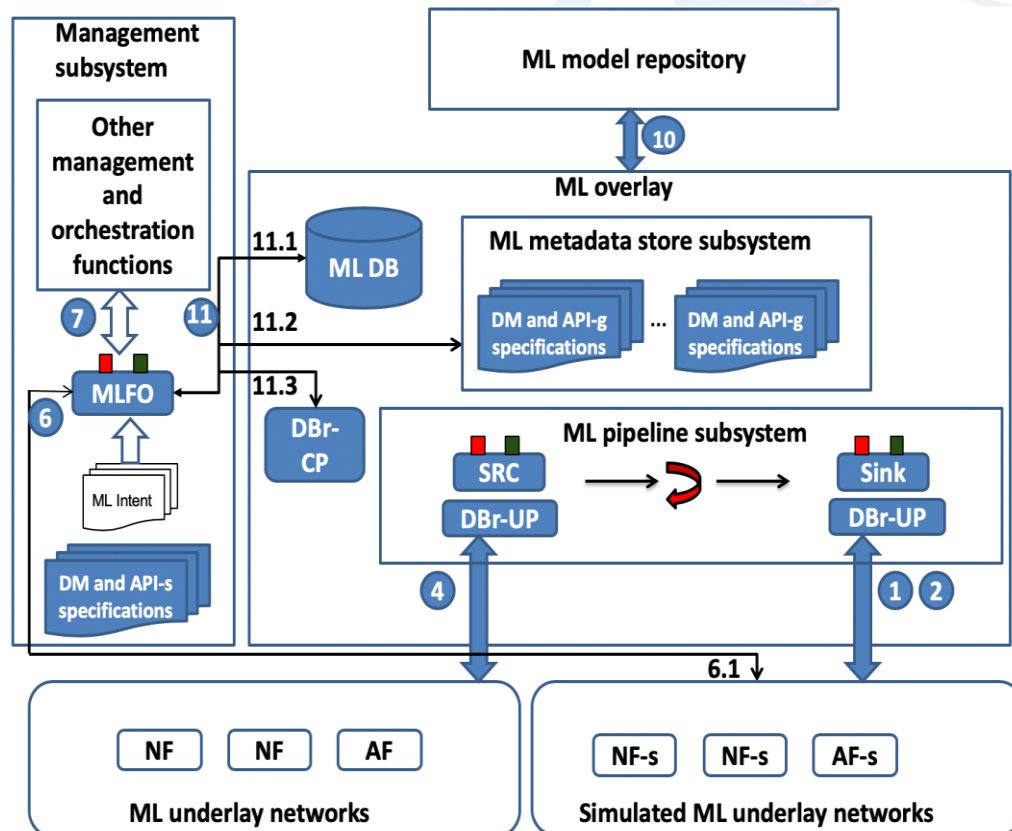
Management subsystem

Other management and orchestration functions

7

11

MLFO

6

ML Intent

DM and API-s specifications

ML model repository

10

ML overlay

11.1

ML DB

ML metadata store subsystem

11.2

DM and API-g specifications

...

DM and API-g specifications

11.3

DBr-CP

ML pipeline subsystem

SRC

DBr-UP

Sink

DBr-UP

4

1

2

6.1

NF

NF

AF

ML underlay networks

NF-s

NF-s

AF-s

Simulated ML underlay networks